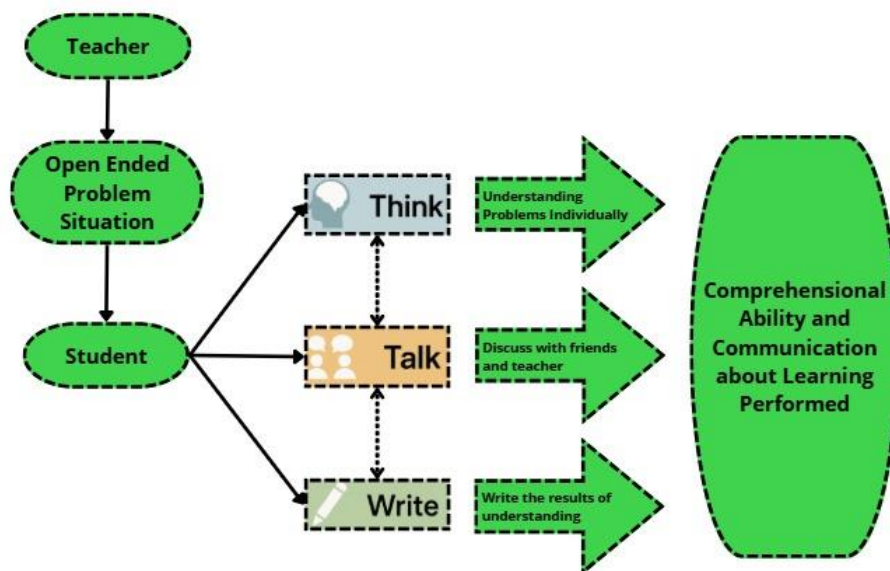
Teacher

Open Ended Problem Situation

Student

Think

Understanding Problems Individually

Talk

Discuss with friends and teacher

Write

Write the results of understanding

Comprehensional Ability and Communication about Learning Performed